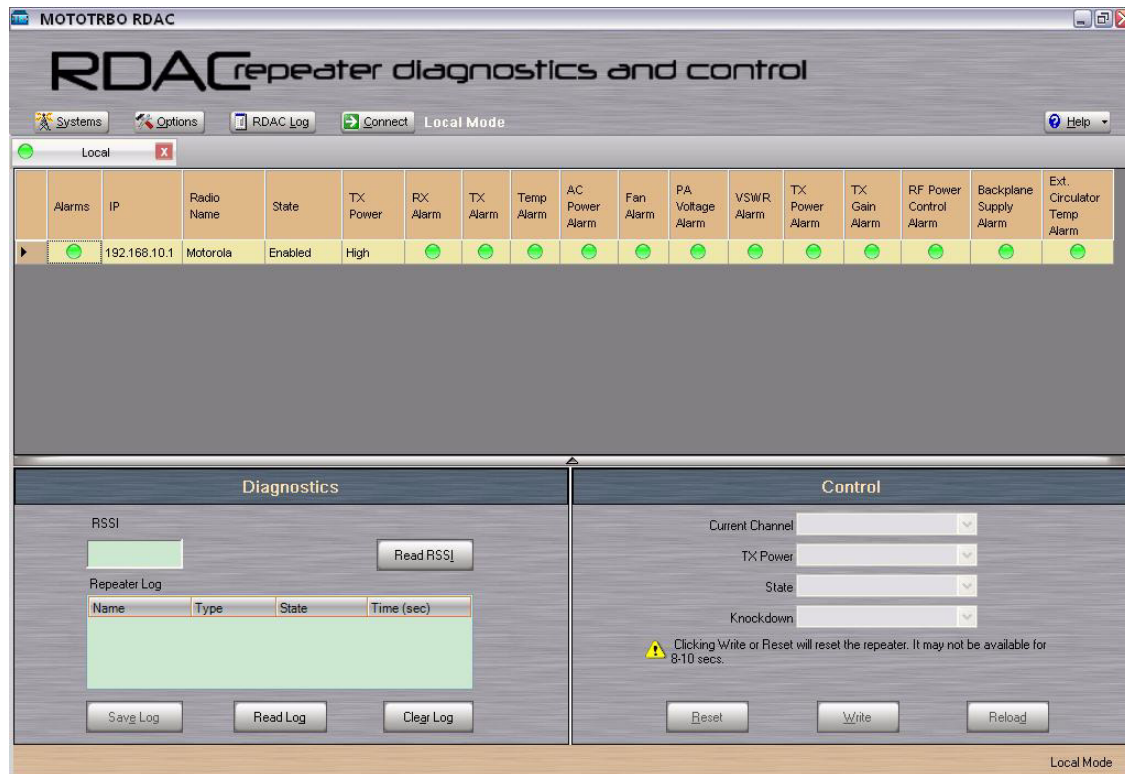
MOTOTRBO RDAC

RDAC repeater diagnostics and control

Systems Options RDAC Log Connect Local Mode Help

Local

| | Alarms | IP | Radio Name | State | TX Power | RX Alarm | TX Alarm | Temp Alarm | AC Power Alarm | Fan Alarm | PA Voltage Alarm | VSWR Alarm | TX Power Alarm | TX Gain Alarm | RF Power Control Alarm | Backplane Supply Alarm | Ext. Circulator Temp Alarm |
|---|---|---|---|---|---|---|---|---|---|---|---|---|---|---|---|---|---|
| ▶ | | 192.168.10.1 | Motorola | Enabled | High | | | | | | | | | | | | |

Diagnostics

RSSI

Read RSSI

Repeater Log

| Name | Type | State | Time (sec) |
|---|---|---|---|

Save Log Read Log Clear Log

Control

Current Channel

TX Power

State

Knockdown

Clicking Write or Reset will reset the repeater. It may not be available for 8-10 secs.

Reset Write Reload

Local Mode